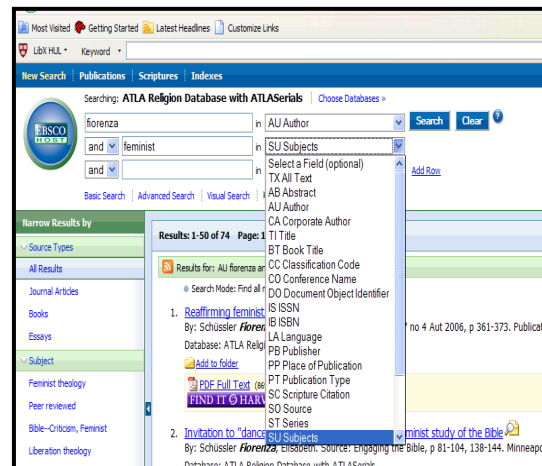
Most Visited Getting Started Latest Headlines Customize Links

LibX HUL Keyword

New Search | Publications | Scriptures | Indexes

Searching: ATLA Religion Database with ATLASerials | Choose Databases »

EBSCO HOST

fiorenza in AU Author Search Clear ?

and feminist in SU Subjects

and in

Basic Search | Advanced Search | Visual Search

Add Row

Select a Field (optional)
TX All Text
AB Abstract
AU Author
CA Corporate Author
TI Title
BT Book Title
CC Classification Code
CO Conference Name
DO Document Object Identifier
IS ISSN
IB ISBN
LA Language
PB Publisher
PP Place of Publication
PT Publication Type
SC Scripture Citation
SO Source
ST Series
SU Subjects

Narrow Results by

Source Types

All Results

Journal Articles

Books

Essays

Subject

Feminist theology

Peer reviewed

Bible--Criticism, Feminist

Liberation theology

Results: 1-50 of 74 Page: 1

Results for: AU fiorenza an

Search Mode: Find all

1. Reaffirming feminist
By: Schüssler Fiorenza
no 4 Aut 2006, p 361-373. Publicat
Database: ATLA Religi
Add to folder
PDF Full Text
FIND IT @ HARV

2. Invitation to "dance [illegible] feminist study of the Bible
By: Schüssler Fiorenza, Elisabeth. Source: Engaging the Bible, p 81-104, 138-144. Minneapo
Database: ATLA Religion Database with ATLASerials